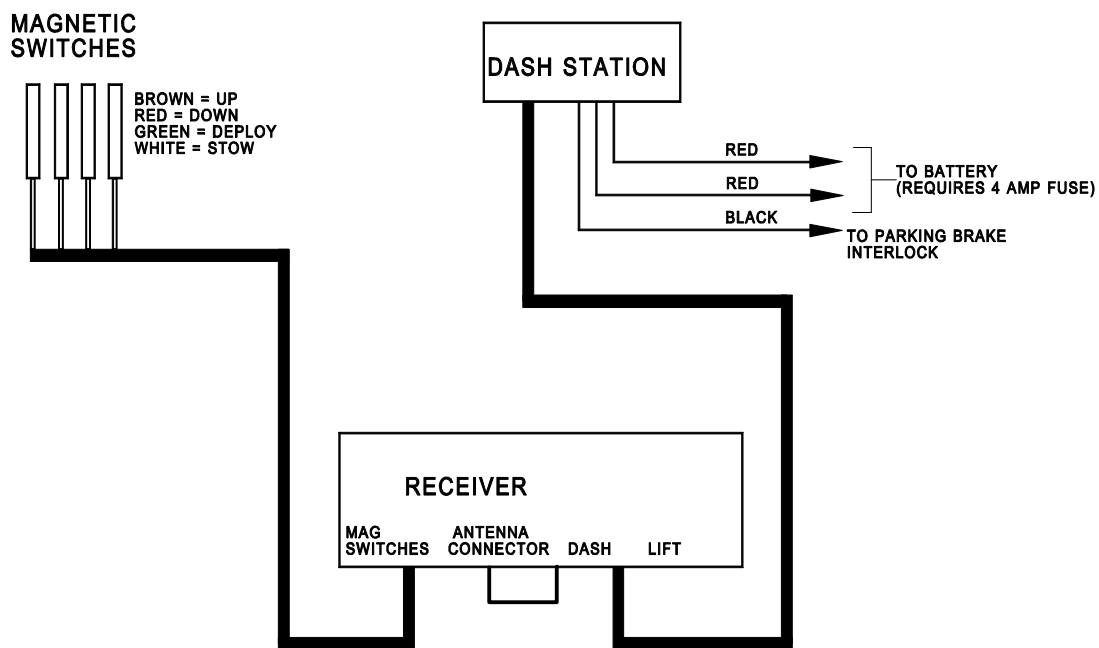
MAGNETIC SWITCHES

BROWN = UP
RED = DOWN
GREEN = DEPLOY
WHITE = STOW

DASH STATION

RED

RED

BLACK

TO BATTERY (REQUIRES 4 AMP FUSE)

TO PARKING BRAKE INTERLOCK

RECEIVER

MAG SWITCHES

ANTENNA CONNECTOR

DASH

LIFT